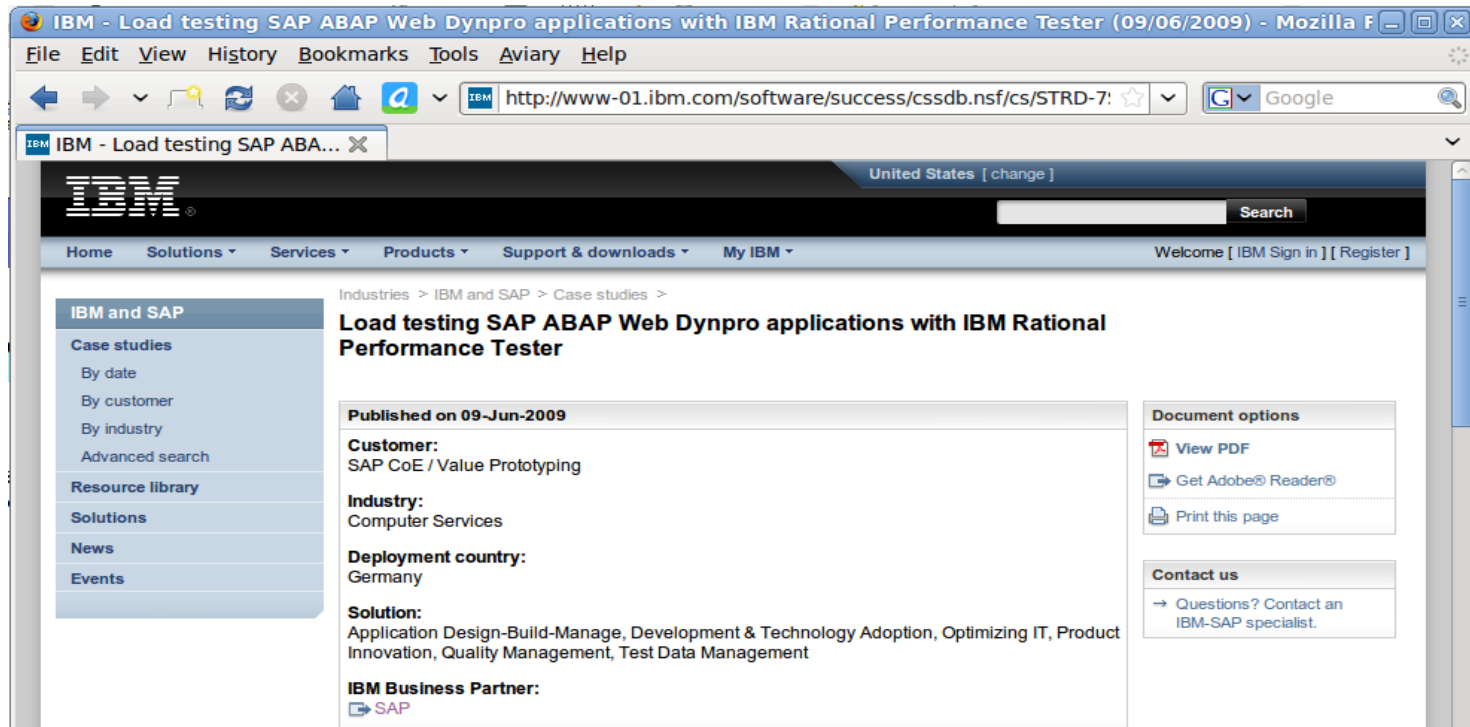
IBM - Load testing SAP ABAP Web Dynpro applications with IBM Rational Performance Tester (09/06/2009) - Mozilla F

File Edit View History Bookmarks Tools Aviary Help

http://www-01.ibm.com/software/success/cssdb.nsf/cs/STRD-7!

Google

IBM - Load testing SAP ABA...

IBM

United States [ change ]

Search

Home Solutions Services Products Support & downloads My IBM

Welcome [ IBM Sign in ] [ Register ]

IBM and SAP
Case studies
By date
By customer
By industry
Advanced search
Resource library
Solutions
News
Events

Industries > IBM and SAP > Case studies >

Load testing SAP ABAP Web Dynpro applications with IBM Rational Performance Tester

Published on 09-Jun-2009

Customer:
SAP CoE / Value Prototyping

Industry:
Computer Services

Deployment country:
Germany

Solution:
Application Design-Build-Manage, Development & Technology Adoption, Optimizing IT, Product Innovation, Quality Management, Test Data Management

IBM Business Partner:
SAP

Document options
View PDF
Get Adobe® Reader®
Print this page

Contact us
→ Questions? Contact an IBM-SAP specialist.